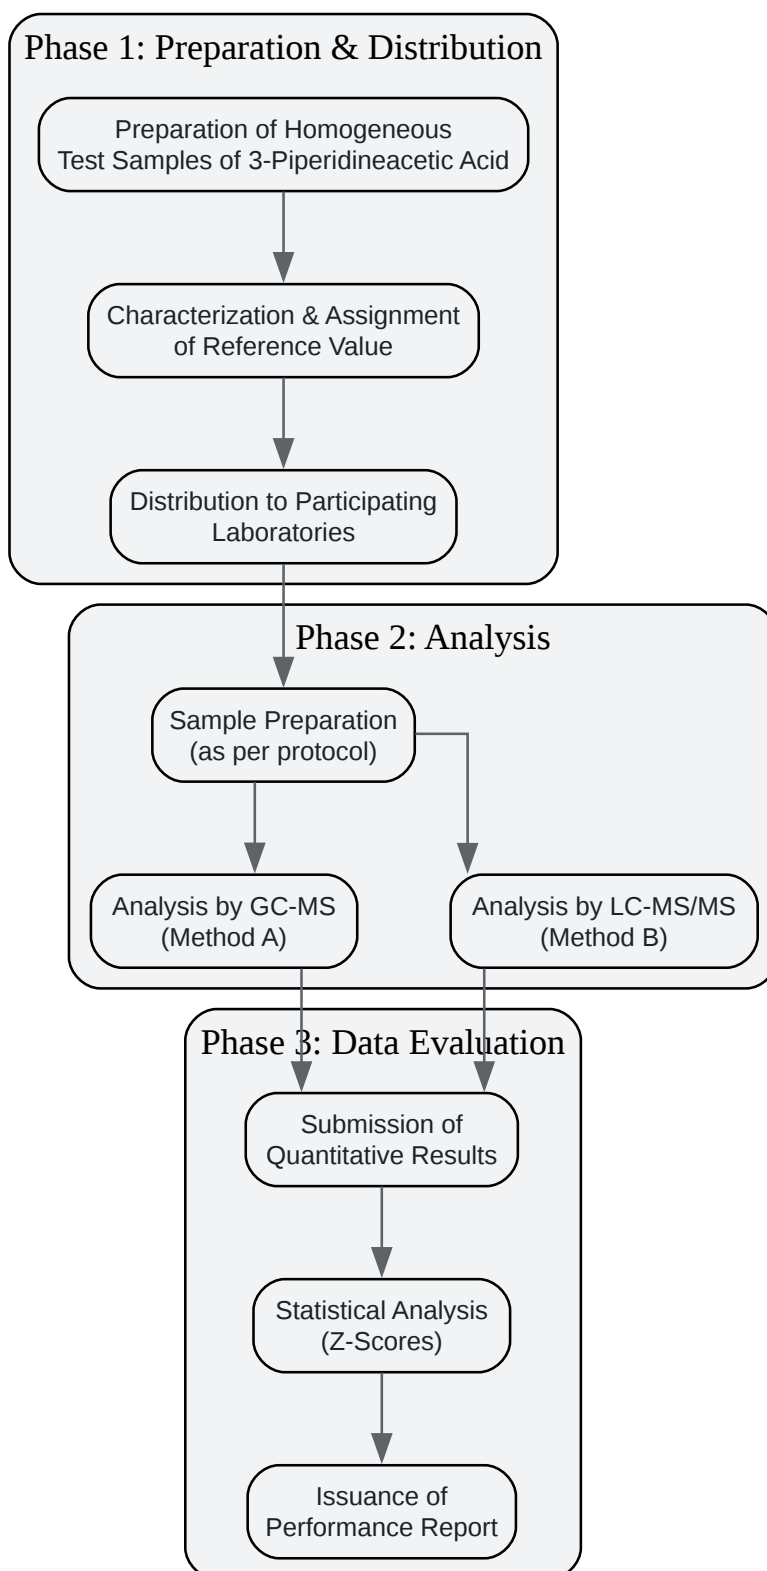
Phase 1: Preparation & Distribution

Preparation of Homogeneous Test Samples of 3-Piperidineacetic Acid

Characterization & Assignment of Reference Value

Distribution to Participating Laboratories

Phase 2: Analysis

Sample Preparation (as per protocol)

Analysis by GC-MS (Method A)

Analysis by LC-MS/MS (Method B)

Phase 3: Data Evaluation

Submission of Quantitative Results

Statistical Analysis (Z-Scores)

Issuance of Performance Report